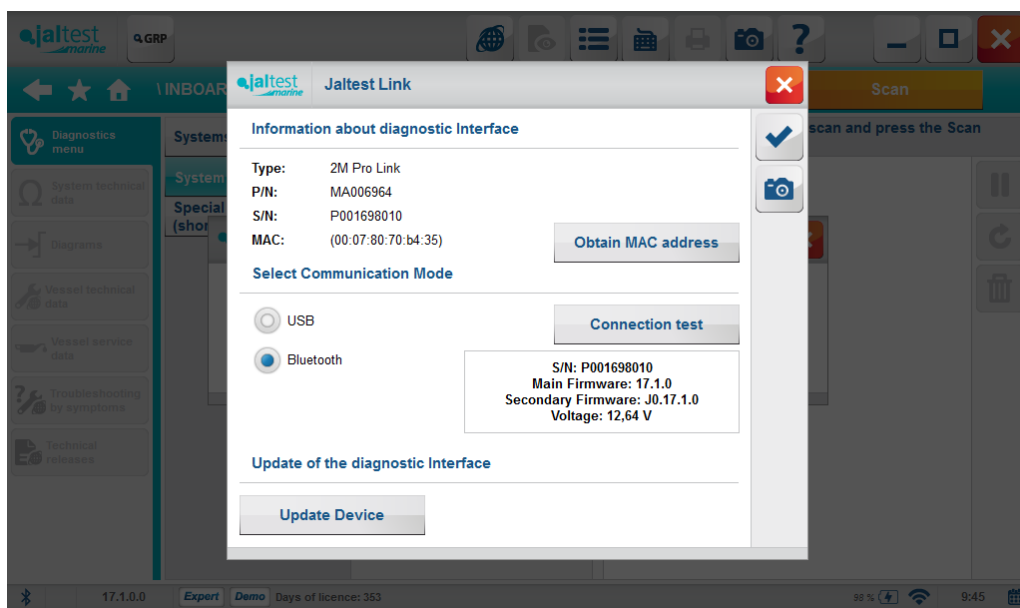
jaltest marine
GRP
\ INBOAR
Scan
Diagnostics menu
System technical data
Diagrams
Vessel technical data
Vessel service data
Troubleshooting by symptoms
Technical releases
Systems
System
Special (shor
scan and press the Scan

jaltest marine
Jaltest Link

Information about diagnostic Interface

| | |
|---|---|
| Type: | 2M Pro Link |
| P/N: | MA006964 |
| S/N: | P001698010 |
| MAC: | (00:07:80:70:b4:35) |

Obtain MAC address

Select Communication Mode

USB
Bluetooth

Connection test

S/N: P001698010
Main Firmware: 17.1.0
Secondary Firmware: J0.17.1.0
Voltage: 12,64 V

Update of the diagnostic Interface

Update Device

17.1.0.0
Expert
Demo
Days of licence: 353
88 %
9:45